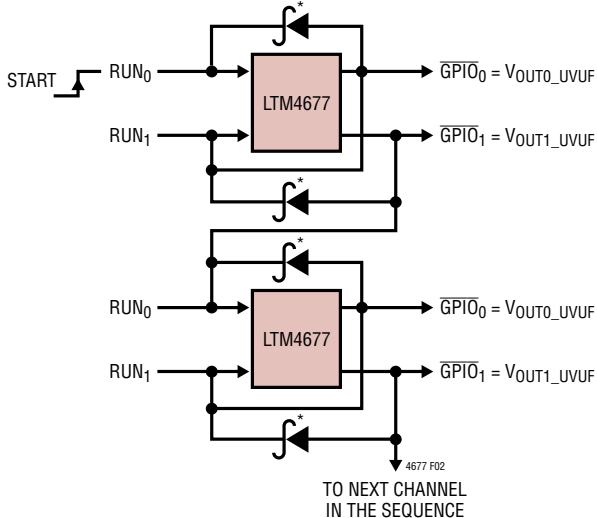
*

START

$RUN_0$

LTM4677

$\overline{GPIO}_0 = V_{OUT0\_UVUF}$

$RUN_1$

$\overline{GPIO}_1 = V_{OUT1\_UVUF}$

*

*

$RUN_0$

LTM4677

$\overline{GPIO}_0 = V_{OUT0\_UVUF}$

$RUN_1$

$\overline{GPIO}_1 = V_{OUT1\_UVUF}$

*

4677 F02

TO NEXT CHANNEL IN THE SEQUENCE